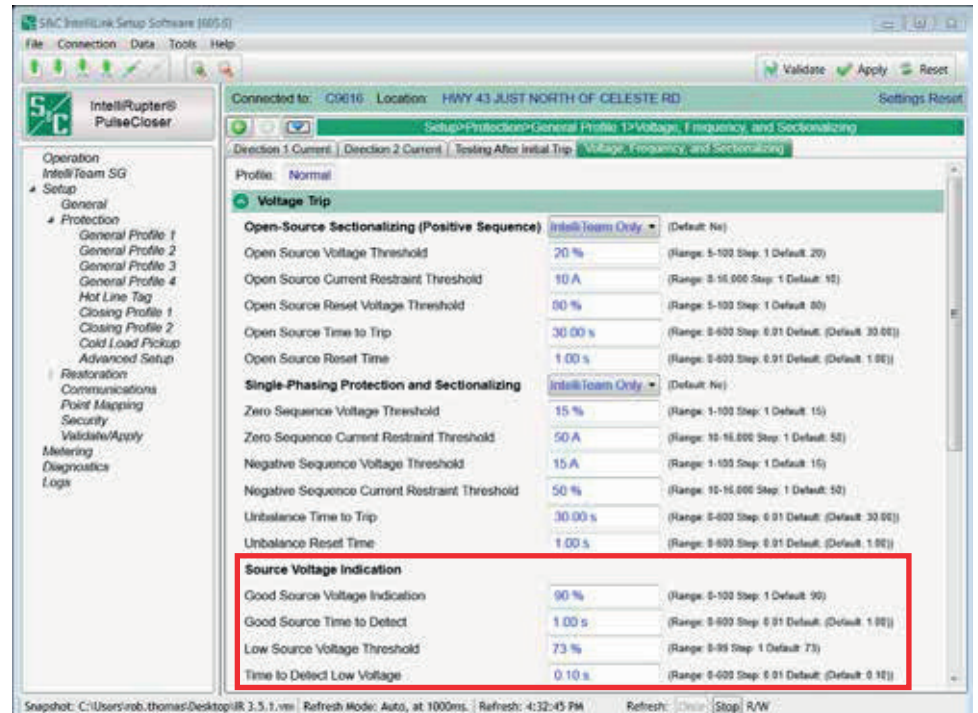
S&C IntelliLink Setup Software [6650]

File Connection Data Tools Help

Validate Apply Reset

IntelliRupter® PulseCloser

Connected to: C9616 Location: HWY 43 JUST NORTH OF CELESTE RD Settings Reset

Setup>Protection>General Profile 1>Voltage, Frequency, and Sectionalizing

Direction 1 Current | Direction 2 Current | Testing After Initial Trip | Voltage, Frequency, and Sectionalizing

Operation
IntelliTeam SG
Setup
General
Protection
General Profile 1
General Profile 2
General Profile 3
General Profile 4
Hot Line Tag
Closing Profile 1
Closing Profile 2
Cold Load Pickup
Advanced Setup
Restoration
Communications
Point Mapping
Security
Validate/Apply
Metering
Diagnostics
Logs

Profile: Normal

Voltage Trip

| | | |
|---|---|---|
| Open-Source Sectionalizing (Positive Sequence) | IntelliTeam Only | (Default: No) |
| Open Source Voltage Threshold | 20 % | (Range: 5-100 Step: 1 Default: 20) |
| Open Source Current Restraint Threshold | 10 A | (Range: 0-16,000 Step: 1 Default: 10) |
| Open Source Reset Voltage Threshold | 80 % | (Range: 5-100 Step: 1 Default: 80) |
| Open Source Time to Trip | 30.00 s | (Range: 0-600 Step: 0.01 Default: (Default: 30.00)) |
| Open Source Reset Time | 1.00 s | (Range: 0-600 Step: 0.01 Default: (Default: 1.00)) |
| Single-Phasing Protection and Sectionalizing | IntelliTeam Only | (Default: No) |
| Zero Sequence Voltage Threshold | 15 % | (Range: 1-100 Step: 1 Default: 15) |
| Zero Sequence Current Restraint Threshold | 50 A | (Range: 10-16,000 Step: 1 Default: 50) |
| Negative Sequence Voltage Threshold | 15 A | (Range: 1-100 Step: 1 Default: 15) |
| Negative Sequence Current Restraint Threshold | 50 % | (Range: 10-16,000 Step: 1 Default: 50) |
| Unbalance Time to Trip | 30.00 s | (Range: 0-600 Step: 0.01 Default: (Default: 30.00)) |
| Unbalance Reset Time | 1.00 s | (Range: 0-600 Step: 0.01 Default: (Default: 1.00)) |
| Source Voltage Indication | | |
| Good Source Voltage Indication | 90 % | (Range: 0-100 Step: 1 Default: 90) |
| Good Source Time to Detect | 1.00 s | (Range: 0-600 Step: 0.01 Default: (Default: 1.00)) |
| Low Source Voltage Threshold | 73 % | (Range: 0-99 Step: 1 Default: 73) |
| Time to Detect Low Voltage | 0.10 s | (Range: 0-600 Step: 0.01 Default: (Default: 0.10)) |

Snapshot: C:\Users\rob.thomas\Desktop\IR 3.5.1.vm | Refresh Mode: Auto, at 1000ms. | Refresh: 4:32:45 PM Refresh: Once Stop R/W